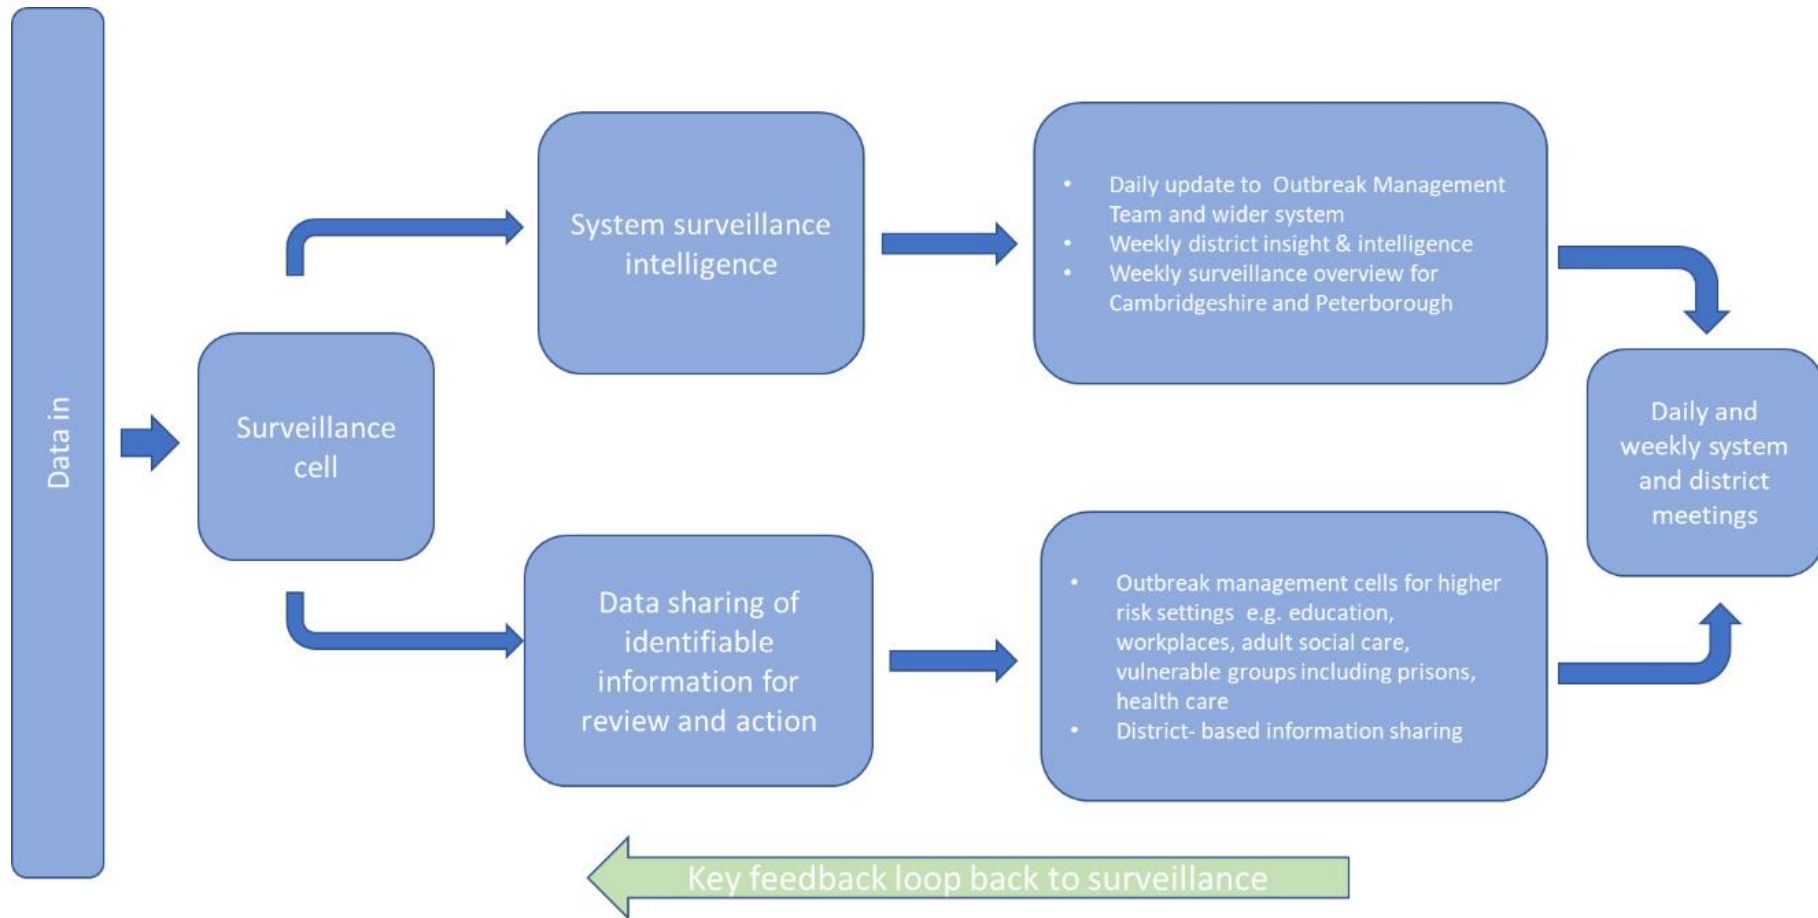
Data in

Surveillance cell

System surveillance intelligence

- Daily update to Outbreak Management Team and wider system
- Weekly district insight & intelligence
- Weekly surveillance overview for Cambridgeshire and Peterborough

Data sharing of identifiable information for review and action

- Outbreak management cells for higher risk settings e.g. education, workplaces, adult social care, vulnerable groups including prisons, health care
- District- based information sharing

Daily and weekly system and district meetings

Key feedback loop back to surveillance